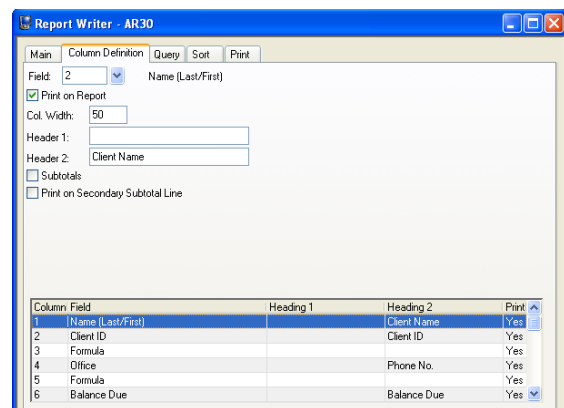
Report Writer - AR30

Main | Column Definition | Query | Sort | Print

Field: 2 Name (Last/First)

Print on Report

Col. Width: 50

Header 1:

Header 2: Client Name

Subtotals

Print on Secondary Subtotal Line

| Column | Field | Heading 1 | Heading 2 | Print |
|---|---|---|---|---|
| 1 | Name (Last/First) | | Client Name | Yes |
| 2 | Client ID | | Client ID | Yes |
| 3 | Formula | | | Yes |
| 4 | Office | | Phone No. | Yes |
| 5 | Formula | | | Yes |
| 6 | Balance Due | | Balance Due | Yes |